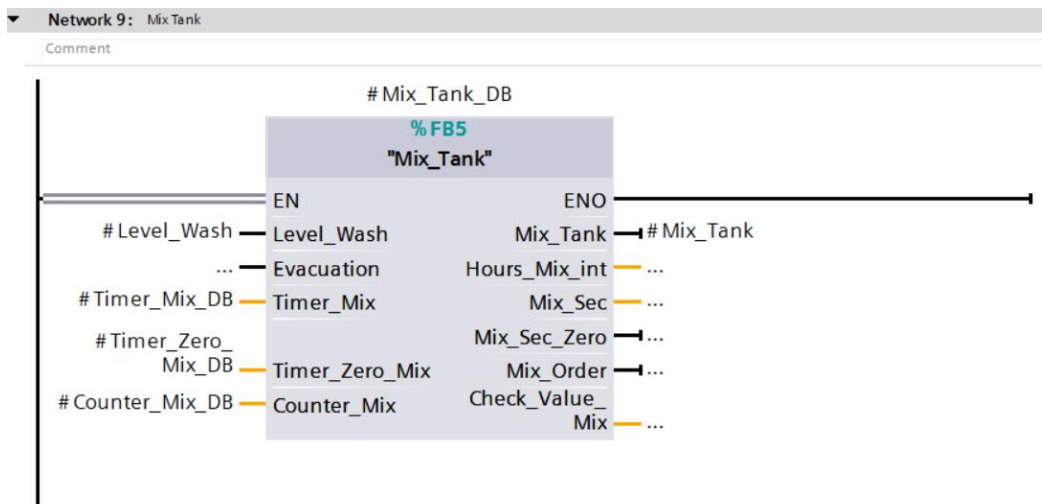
Network 9: Mix Tank

Comment

#Mix_Tank_DB

%FB5

"Mix_Tank"

EN

ENO

#Level_Wash

Level_Wash

Mix_Tank

#Mix_Tank

...

Evacuation

Hours_Mix_int

...

#Timer_Mix_DB

Timer_Mix

Mix_Sec

...

Mix_Sec_Zero

...

#Timer_Zero_Mix_DB

Timer_Zero_Mix

Mix_Order

...

#Counter_Mix_DB

Counter_Mix

Check_Value_Mix

...